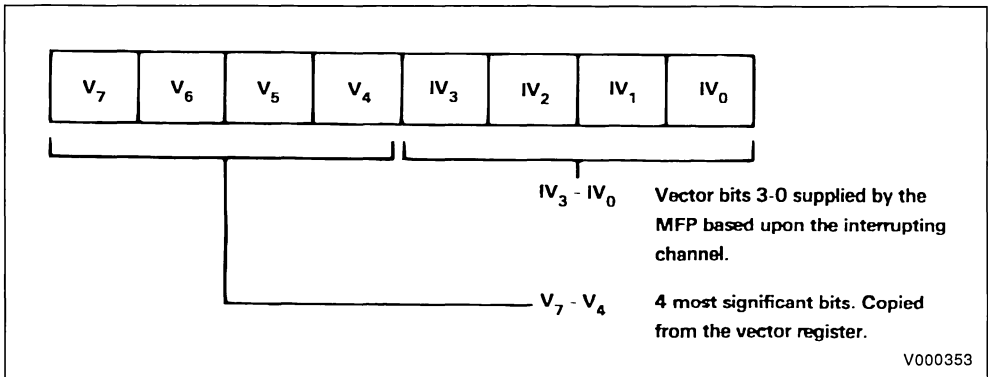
| $V_7$ | $V_6$ | $V_5$ | $V_4$ | $IV_3$ | $IV_2$ | $IV_1$ | $IV_0$ |
|---|---|---|---|---|---|---|---|

$IV_3$ - $IV_0$ Vector bits 3-0 supplied by the MFP based upon the interrupting channel.

$V_7$ - $V_4$ 4 most significant bits. Copied from the vector register.

V000353